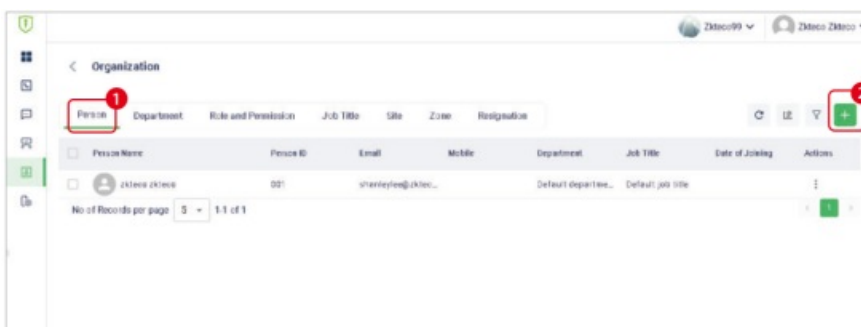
Zkteco99 ∨ Zkteco Zkteco

< Organization

1 Person Department Role and Permission Job Title Site Zone Resignation

2 +

| Person Name | Person ID | Email | Mobile | Department | Job Title | Date of Joining | Actions |
|---|---|---|---|---|---|---|---|
| zkteco zkteco | 001 | shenleylee@zktec... | | Default departme... | Default job title | | ⋮ |

No of Records per page 5 ▾ 1-1 of 1

1